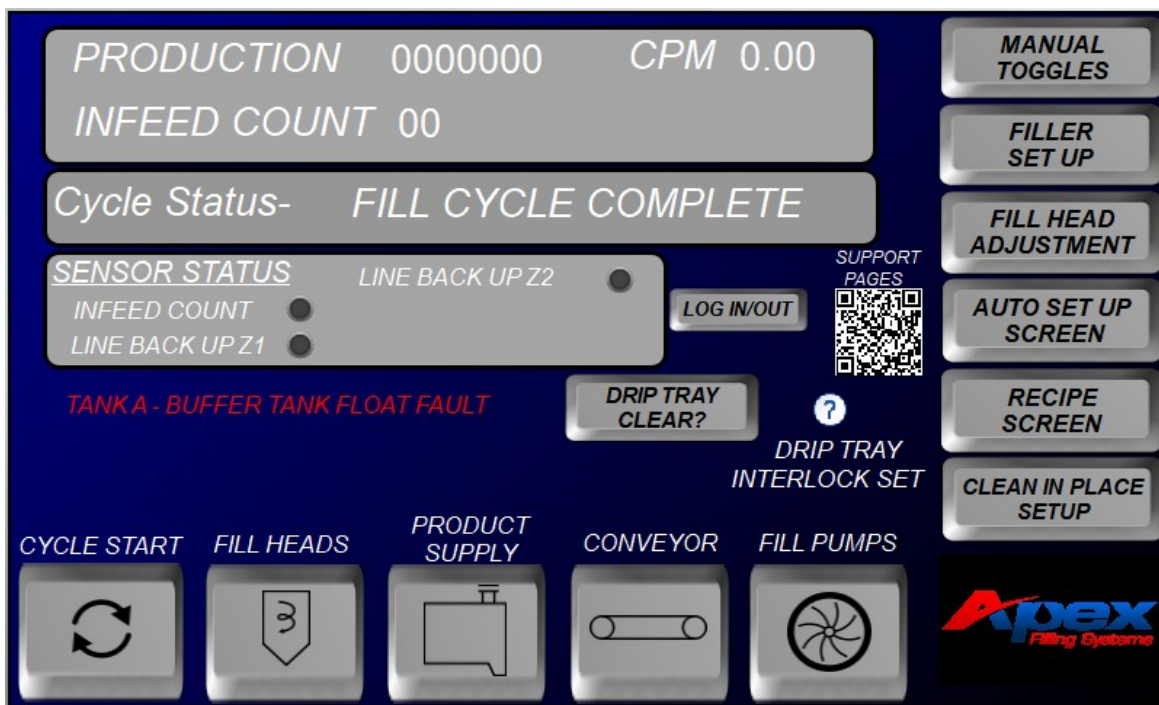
PRODUCTION 0000000 CPM 0.00

INFEED COUNT 00

Cycle Status- FILL CYCLE COMPLETE

SENSOR STATUS
INFEED COUNT
LINE BACK UP Z1
LINE BACK UP Z2

LOG IN/OUT

SUPPORT PAGES

TANK A - BUFFER TANK FLOAT FAULT

DRIP TRAY CLEAR?

?

DRIP TRAY INTERLOCK SET

MANUAL TOGGLES

FILLER SET UP

FILL HEAD ADJUSTMENT

AUTO SET UP SCREEN

RECIPE SCREEN

CLEAN IN PLACE SETUP

CYCLE START

FILL HEADS

PRODUCT SUPPLY

CONVEYOR

FILL PUMPS

Apex
Filling Systems